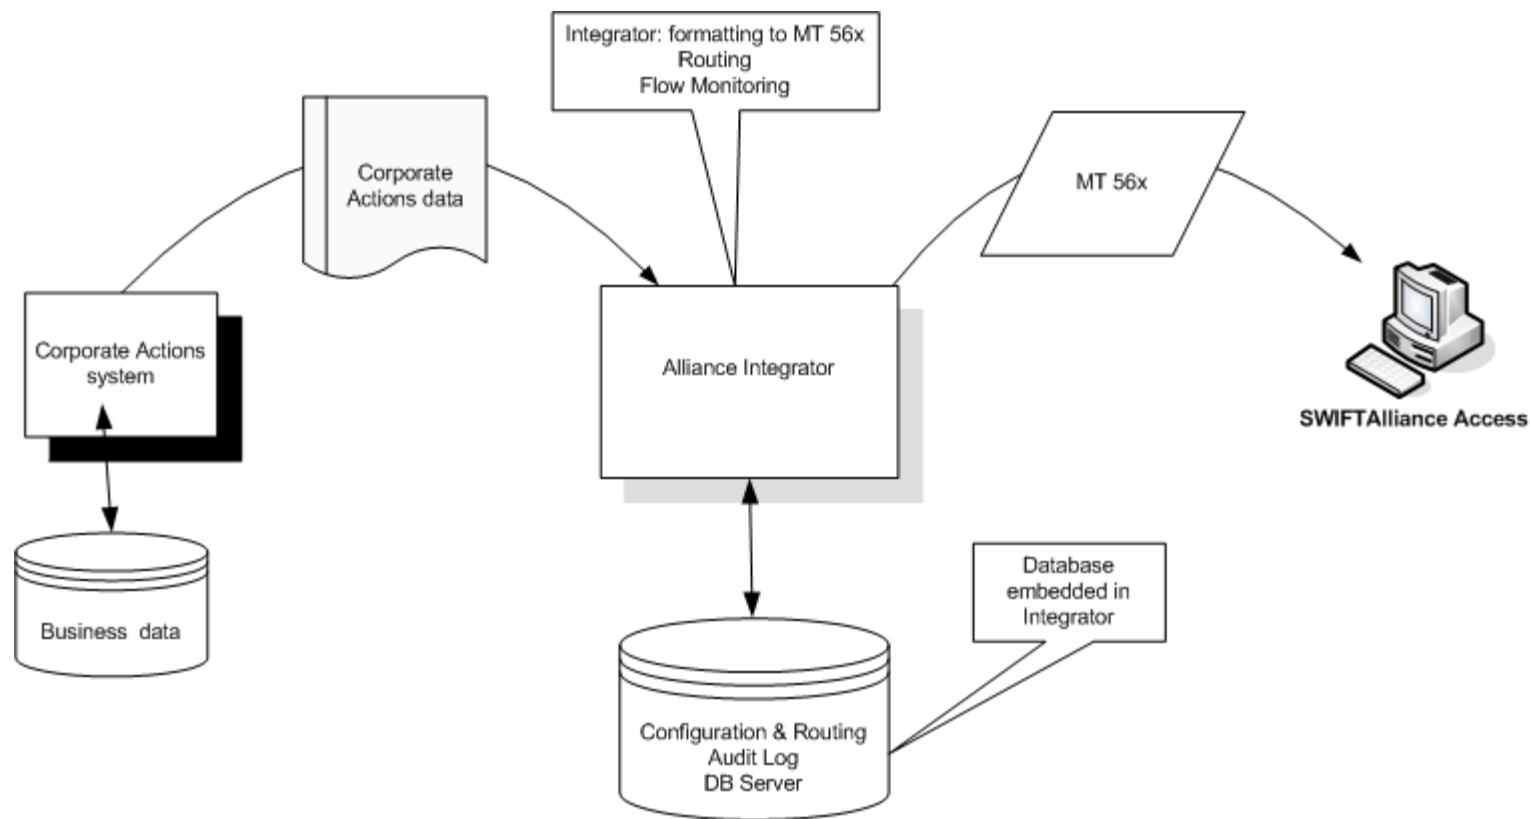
Integrator: formatting to MT 56x
Routing
Flow Monitoring

Corporate Actions data

MT 56x

Corporate Actions system

Alliance Integrator

SWIFTAlliance Access

Business data

Database embedded in Integrator

Configuration & Routing
Audit Log
DB Server